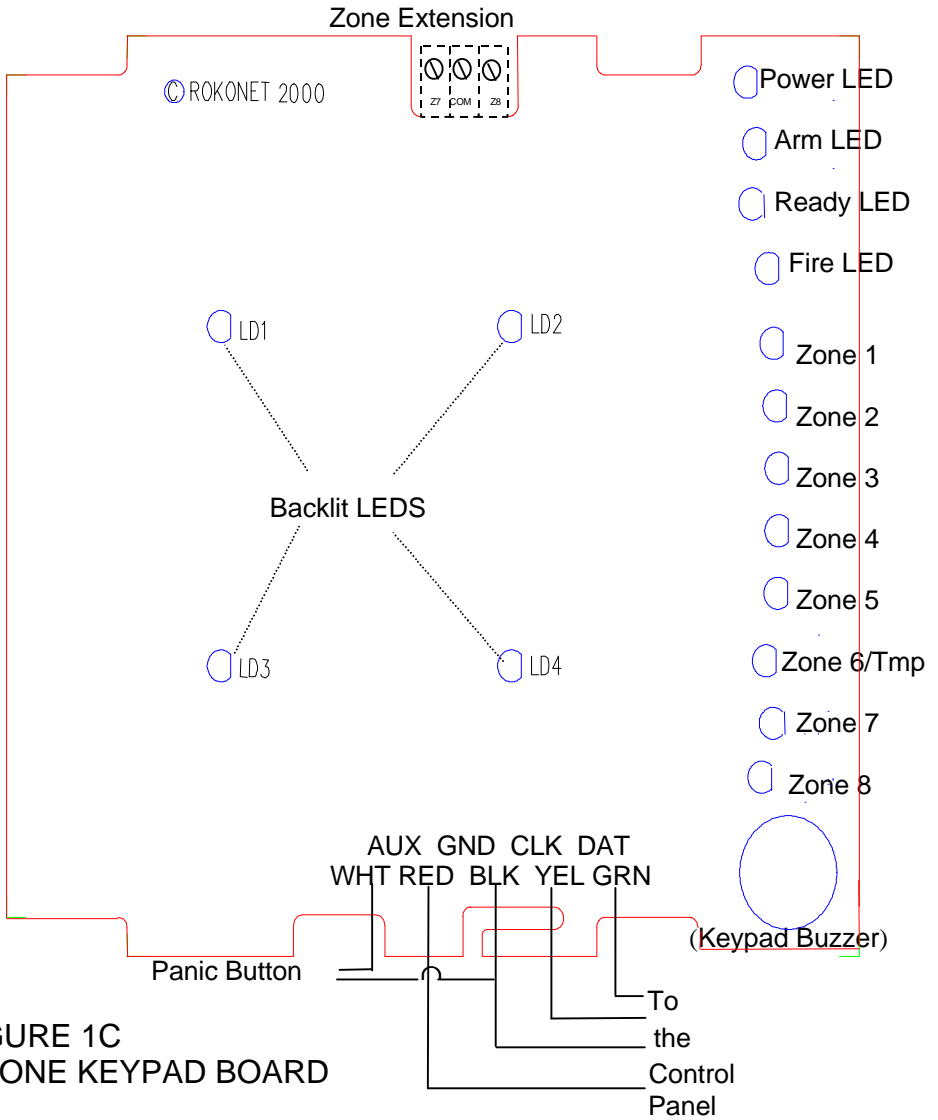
Zone Extension

Z7 COM Z8

© ROKONET 2000

Power LED

Arm LED

Ready LED

Fire LED

LD1

LD2

Zone 1

Zone 2

Zone 3

Backlit LEDS

Zone 4

Zone 5

LD3

LD4

Zone 6/Tmp

Zone 7

Zone 8

AUX GND CLK DAT
WHT RED BLK YEL GRN

(Keypad Buzzer)

Panic Button

To the Control Panel

GURE 1C
ONE KEYPAD BOARD